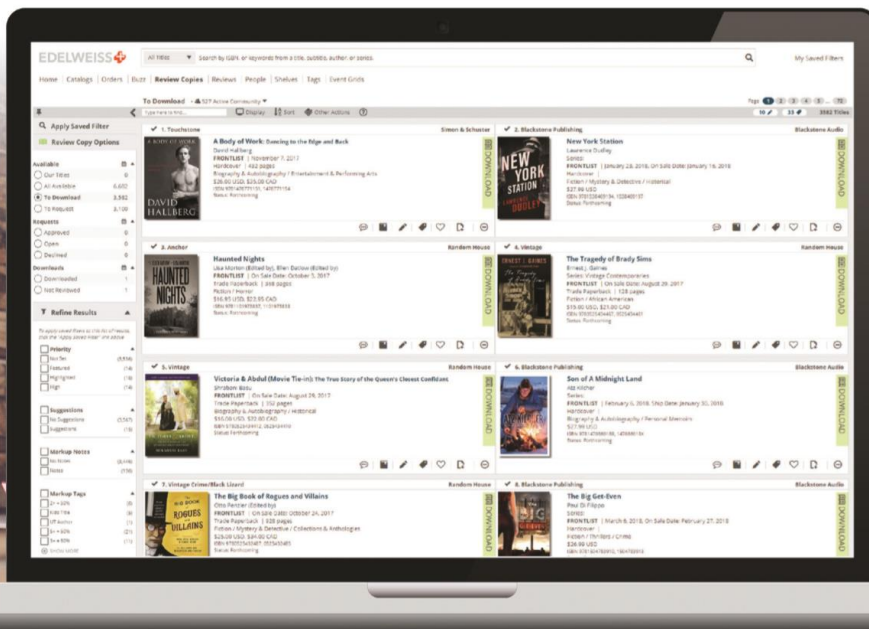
EDELWEISS

All Titles ▼ Search by ISBN, or keywords from a title, subtitle, author, or series

My Saved Filters

Home | Catalogs | Orders | Buzz | Review Copies | Reviews | People | Shelves | Tags | Event Grids

To Download

Display | Sort | Other Actions

3582 Titles

Apply Saved Filter

Review Copy Options

Available
Our Titles
All Available 6,652
To Download 3,582
To Request 3,109

Requests
Approved
Open
Declined

Downloads
Downloaded
Not Reviewed

Refine Results

Priority
Suggestions
Markup Notes
Markup Tags

1. Touchstone Simon & Schuster
A Body of Work: Dancing to the Edge and Back
David Hallberg
FRONTLIST | November 7, 2017
Hardcover | 432 pages
Biography & Autobiography / Entertainment & Performing Arts
$28.00 USD, $36.00 CAD
DOWNLOAD

2. Blackstone Publishing Blackstone Audio
New York Station
Lawrence Dudley
FRONTLIST | January 23, 2018, On Sale Date: January 16, 2018
Hardcover
Fiction / Mystery & Detective / Historical
$27.99 USD
DOWNLOAD

3. Anchor Random House
Haunted Nights
Lisa Morton (Edited by), Ellen Datlow (Edited by)
Trade Paperback | 368 pages
Fiction / Horror
$16.95 USD, $22.95 CAD
DOWNLOAD

4. Vintage Random House
The Tragedy of Brady Sims
Ernest J. Gaines
FRONTLIST | On Sale Date: August 29, 2017
Trade Paperback | 128 pages
Fiction / African American
DOWNLOAD

5. Vintage Random House
Victoria & Abdul (Movie Tie-in): The True Story of the Queen's Closest Confidant
Shrabani Basu
FRONTLIST | On Sale Date: August 29, 2017
Trade Paperback | 352 pages
Biography & Autobiography / Historical
$16.00 USD, $22.00 CAD
DOWNLOAD

6. Blackstone Publishing Blackstone Audio
Son of A Midnight Land
FRONTLIST | February 6, 2018, Ship Date: January 30, 2018
Hardcover
Biography & Autobiography / Personal Memoirs
$27.99 USD
DOWNLOAD

7. Vintage Crime/Black Lizard Random House
The Big Book of Rogues and Villains
Otto Penzler (Edited by)
FRONTLIST | On Sale Date: October 24, 2017
Trade Paperback | 928 pages
Fiction / Mystery & Detective / Collections & Anthologies
$25.00 USD, $34.00 CAD
DOWNLOAD

8. Blackstone Publishing Blackstone Audio
The Big Get-Even
Paul Di Filippo
FRONTLIST | March 6, 2018, On Sale Date: February 27, 2018
Hardcover
Fiction / Thrillers / Crime
$26.99 USD
DOWNLOAD